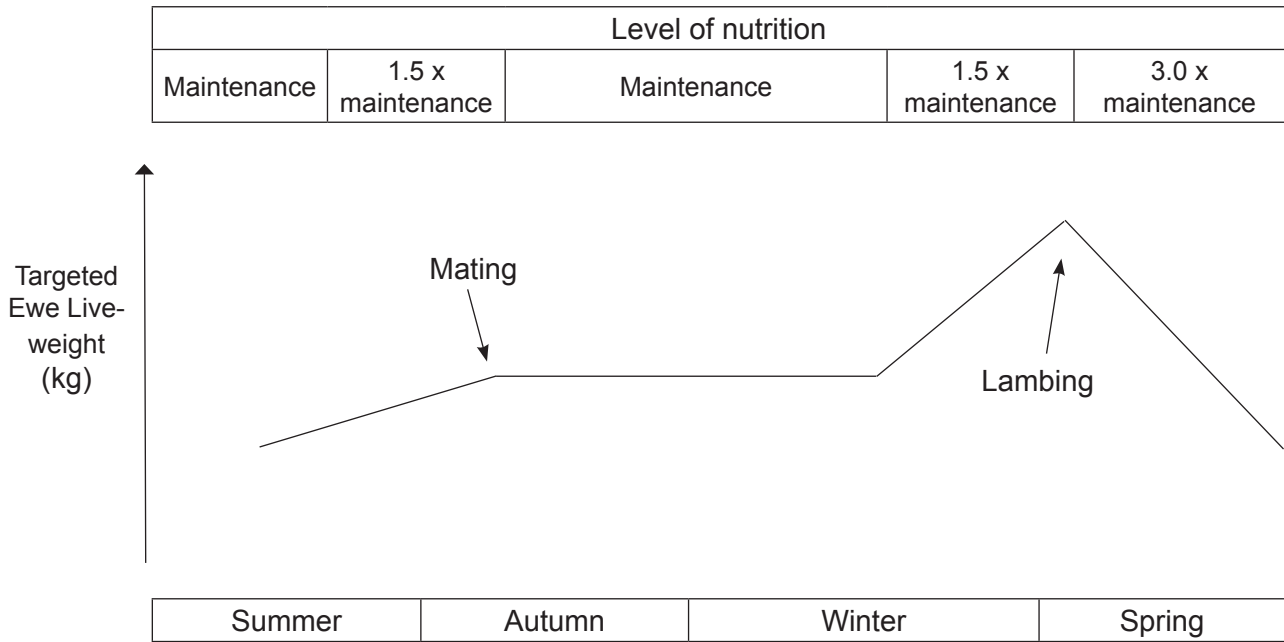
| Level of nutrition | | | | |
|---|---|---|---|---|
| Maintenance | 1.5 x maintenance | Maintenance | 1.5 x maintenance | 3.0 x maintenance |

Targeted Ewe Live-weight (kg)

Mating

Lambing

| Summer | Autumn | Winter | Spring |
|---|---|---|---|